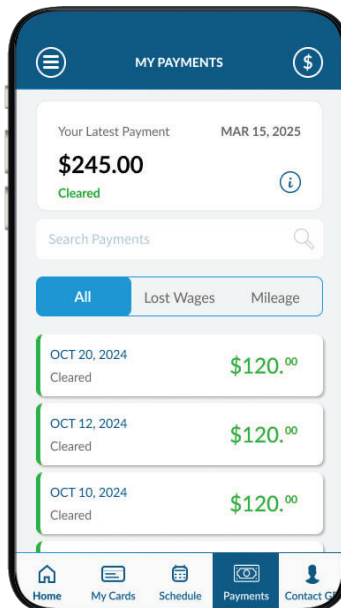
MY PAYMENTS

Your Latest Payment
MAR 15, 2025
$245.00
Cleared

Search Payments

All
Lost Wages
Mileage

OCT 20, 2024
Cleared
$120.$^{00}$

OCT 12, 2024
Cleared
$120.$^{00}$

OCT 10, 2024
Cleared
$120.$^{00}$

Home
My Cards
Schedule
Payments
Contact G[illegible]